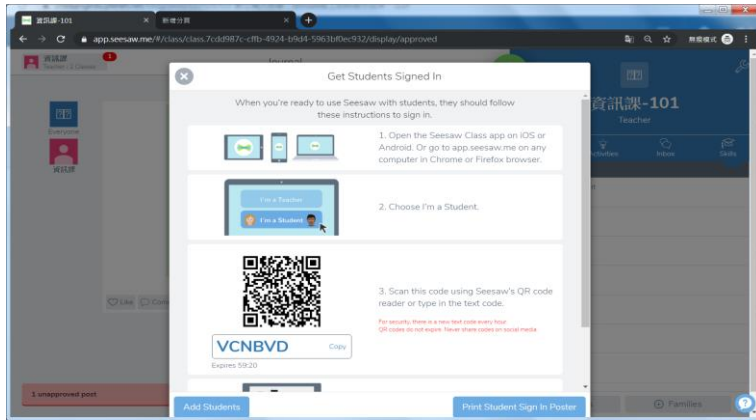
資訊課-101
新增分頁
app.seesaw.me/#/class/class.7cdd987c-cffb-4924-b9d4-5963bf0ec932/display/approved
無痕模式
資訊課
Teacher • 2 Classes
1
Journal
Everyone
資訊課
Like
1 unapproved post
資訊課-101
Teacher
Activities
Inbox
Skills
Families

Get Students Signed In

When you're ready to use Seesaw with students, they should follow these instructions to sign in.

1. Open the Seesaw Class app on iOS or Android. Or go to app.seesaw.me on any computer in Chrome or Firefox browser.

I'm a Teacher
I'm a Student

2. Choose I'm a Student.

3. Scan this code using Seesaw's QR code reader or type in the text code.

For security, there is a new text code every hour. QR codes do not expire. Never share codes on social media.

VCNBVD
Copy
Expires 59:20

Add Students
Print Student Sign In Poster